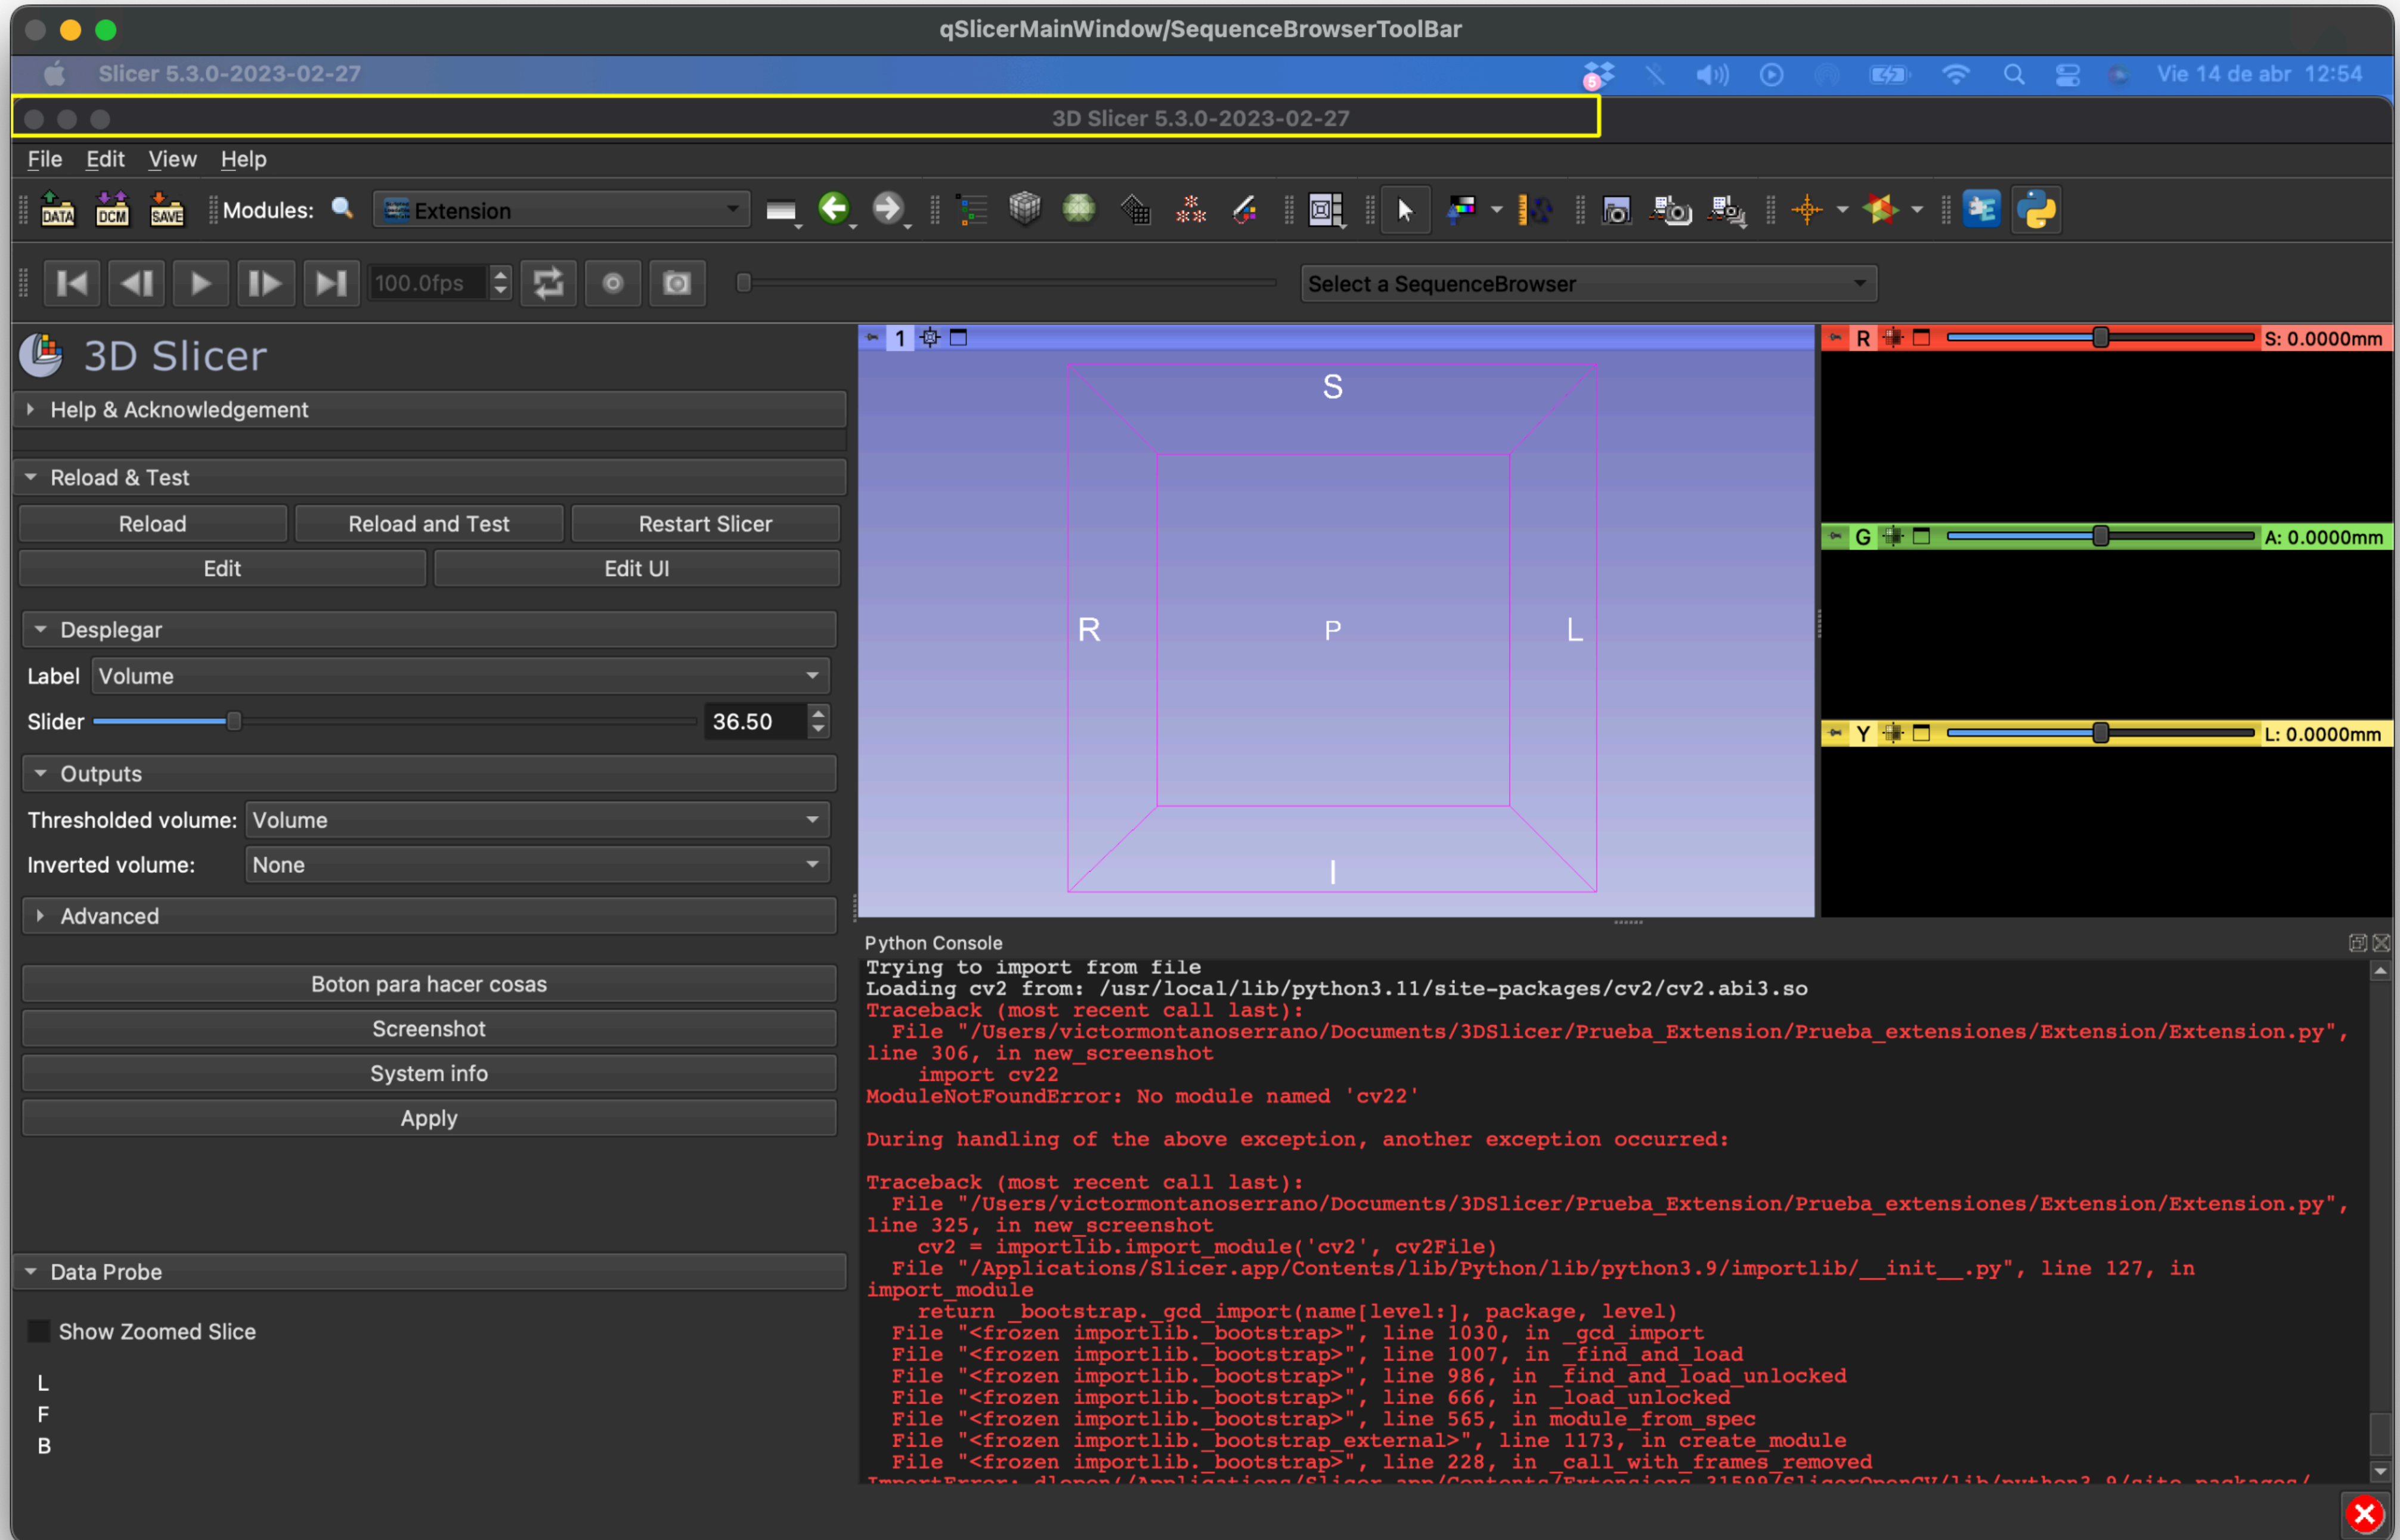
qSlicerMainWindow/SequenceBrowserToolBar

Slicer 5.3.0-2023-02-27

Vie 14 de abr 12:54

3D Slicer 5.3.0-2023-02-27

File Edit View Help

DATA DCM SAVE Modules: Extension

100.0fps

Select a SequenceBrowser

3D Slicer

Help & Acknowledgement

Reload & Test

Reload | Reload and Test | Restart Slicer

Edit | Edit UI

Desplegar

Label Volume

Slider 36.50

Outputs

Thresholded volume: Volume

Inverted volume: None

Advanced

Boton para hacer cosas

Screenshot

System info

Apply

Data Probe

Show Zoomed Slice

L
F
B

1

S
R P L
I

R S: 0.0000mm

G A: 0.0000mm

Y L: 0.0000mm

Python Console

Trying to import from file
Loading cv2 from: /usr/local/lib/python3.11/site-packages/cv2/cv2.abi3.so
Traceback (most recent call last):
  File "/Users/victormontanoserrano/Documents/3DSlicer/Prueba_Extension/Prueba_extensiones/Extension/Extension.py", line 306, in new_screenshot
    import cv22
ModuleNotFoundError: No module named 'cv22'

During handling of the above exception, another exception occurred:

Traceback (most recent call last):
  File "/Users/victormontanoserrano/Documents/3DSlicer/Prueba_Extension/Prueba_extensiones/Extension/Extension.py", line 325, in new_screenshot
    cv2 = importlib.import_module('cv2', cv2File)
  File "/Applications/Slicer.app/Contents/lib/Python/lib/python3.9/importlib/__init__.py", line 127, in import_module
    return _bootstrap._gcd_import(name[level:], package, level)
  File "<frozen importlib._bootstrap>", line 1030, in _gcd_import
  File "<frozen importlib._bootstrap>", line 1007, in _find_and_load
  File "<frozen importlib._bootstrap>", line 986, in _find_and_load_unlocked
  File "<frozen importlib._bootstrap>", line 666, in _load_unlocked
  File "<frozen importlib._bootstrap>", line 565, in module_from_spec
  File "<frozen importlib._bootstrap_external>", line 1173, in create_module
  File "<frozen importlib._bootstrap>", line 228, in _call_with_frames_removed
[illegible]